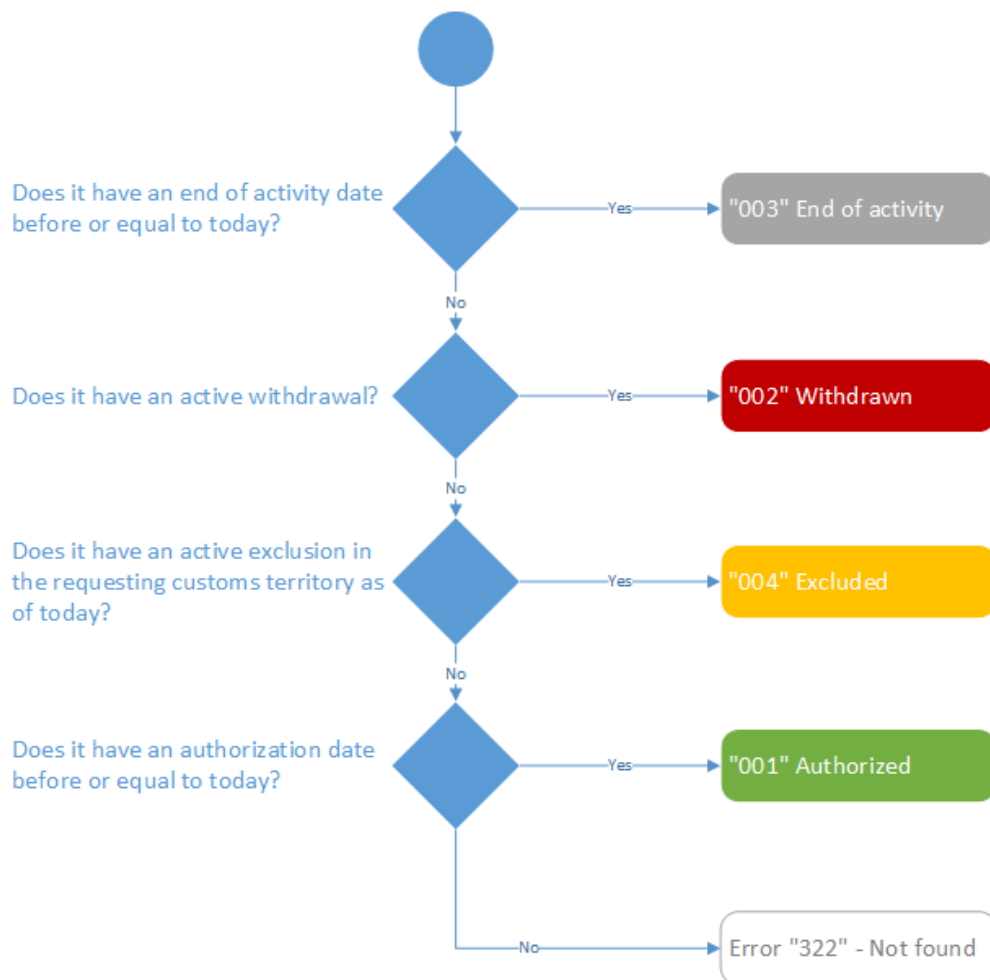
Does it have an end of activity date before or equal to today?

Yes

"003" End of activity

No

Does it have an active withdrawal?

Yes

"002" Withdrawn

No

Does it have an active exclusion in the requesting customs territory as of today?

Yes

"004" Excluded

No

Does it have an authorization date before or equal to today?

Yes

"001" Authorized

No

Error "322" - Not found